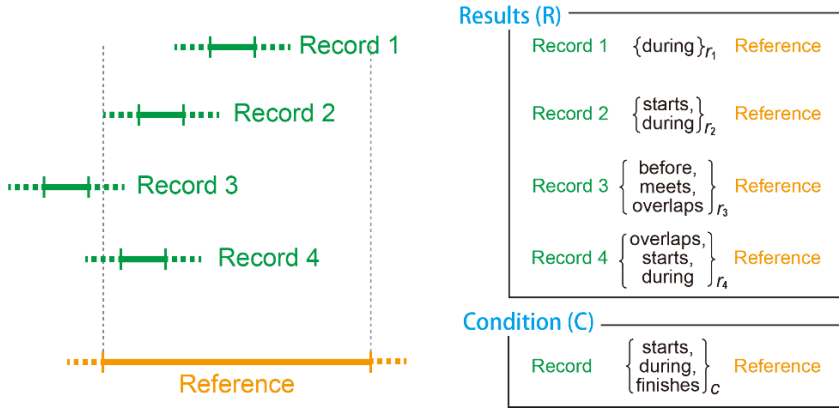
Record 1

Record 2

Record 3

Record 4

Reference

Results (R)

Record 1 $\{\text{during}\}_{r_1}$ Reference

Record 2 $\left\{\begin{matrix}\text{starts,}\\ \text{during}\end{matrix}\right\}_{r_2}$ Reference

Record 3 $\left\{\begin{matrix}\text{before,}\\ \text{meets,}\\ \text{overlaps}\end{matrix}\right\}_{r_3}$ Reference

Record 4 $\left\{\begin{matrix}\text{overlaps,}\\ \text{starts,}\\ \text{during}\end{matrix}\right\}_{r_4}$ Reference

Condition (C)

Record $\left\{\begin{matrix}\text{starts,}\\ \text{during,}\\ \text{finishes}\end{matrix}\right\}_{C}$ Reference